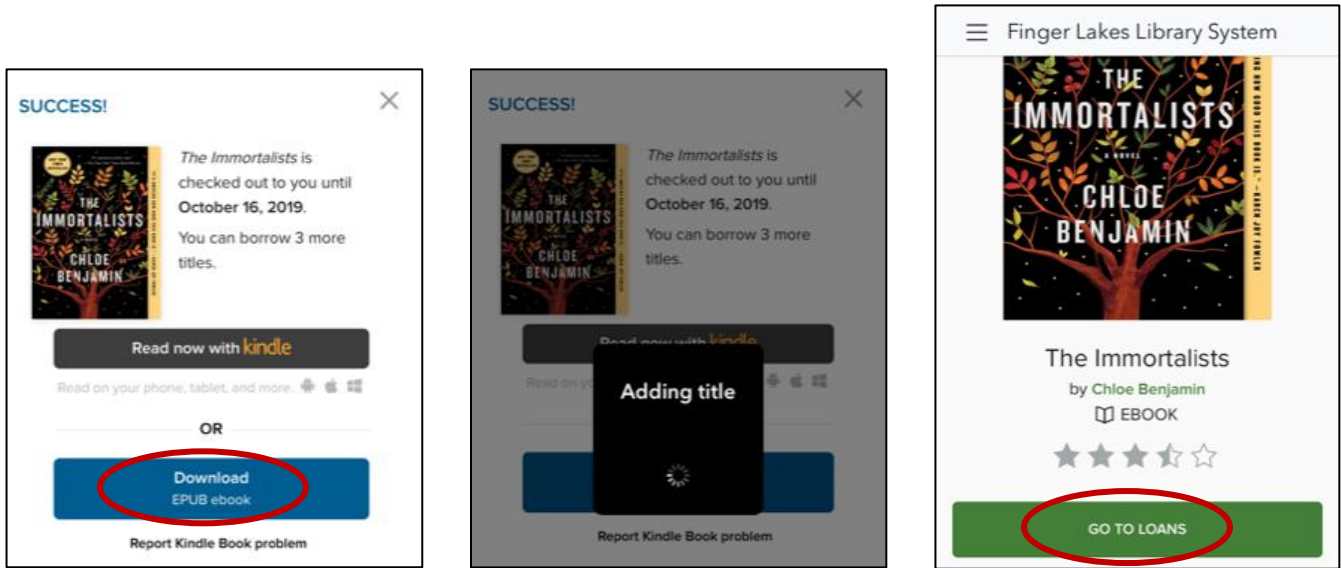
SUCCESS!

THE IMMORTALISTS
CHLOE BENJAMIN

*The Immortalists* is checked out to you until **October 16, 2019.**

You can borrow 3 more titles.

Read now with kindle

Read on your phone, tablet, and more.

OR

Download
EPUB ebook

Report Kindle Book problem

SUCCESS!

THE IMMORTALISTS
CHLOE BENJAMIN

*The Immortalists* is checked out to you until **October 16, 2019.**

You can borrow 3 more titles.

Read now with kindle

Read on yo

Adding title

Report Kindle Book problem

Finger Lakes Library System

THE IMMORTALISTS
A NOVEL
CHLOE BENJAMIN

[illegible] — KAREN JOY FOWLER

The Immortalists

by Chloe Benjamin

EBOOK

GO TO LOANS